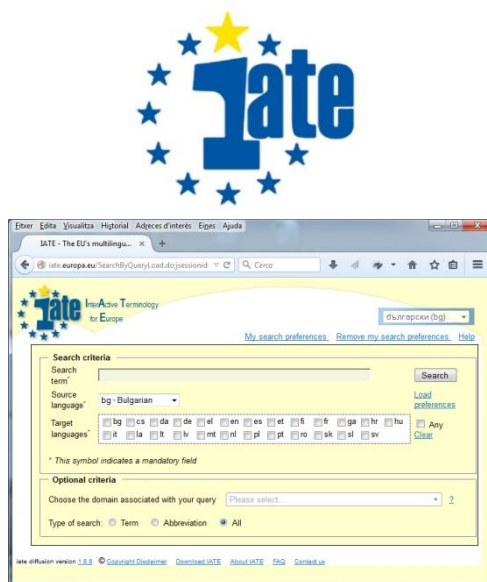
IATE

Fitxer Edita Visualitza Historial Adreces d'interès Eines Ajuda

IATE - The EU's multilingu... ×

iate.europa.eu/SearchByQueryLoad.do;jsessionid

Cerca

IATE InterActive Terminology for Europe

български (bg)

My search preferences Remove my search preferences Help

Search criteria

Search term*

Search

Source language* bg - Bulgarian

Load preferences

Target languages*

bg cs da de el en es et fi fr ga hr hu
it la lt lv mt nl pl pt ro sk sl sv

Any
Clear

* This symbol indicates a mandatory field

Optional criteria

Choose the domain associated with your query Please select... ?

Type of search: Term Abbreviation All

iate diffusion version 1.8.8 © Copyright Disclaimer Download IATE About IATE FAQ Contact us